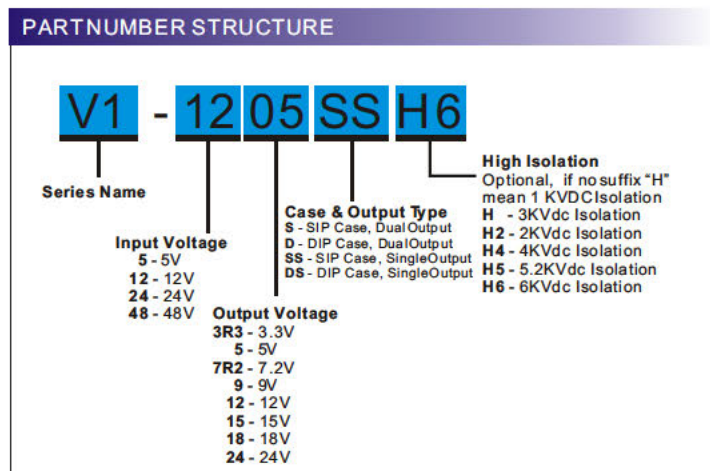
PARTNUMBER STRUCTURE

V1 - 12 05 SS H6

Series Name

Input Voltage
5 - 5V
12 - 12V
24 - 24V
48 - 48V

Output Voltage
3R3 - 3.3V
5 - 5V
7R2 - 7.2V
9 - 9V
12 - 12V
15 - 15V
18 - 18V
24 - 24V

Case & Output Type
S - SIP Case, DualOutput
D - DIP Case, DualOutput
SS - SIP Case, SingleOutput
DS - DIP Case, SingleOutput

High Isolation
Optional, if no suffix "H" mean 1 KVDCIsolation
H - 3KVdc Isolation
H2 - 2KVdc Isolation
H4 - 4KVdc Isolation
H5 - 5.2KVdc Isolation
H6 - 6KVdc Isolation